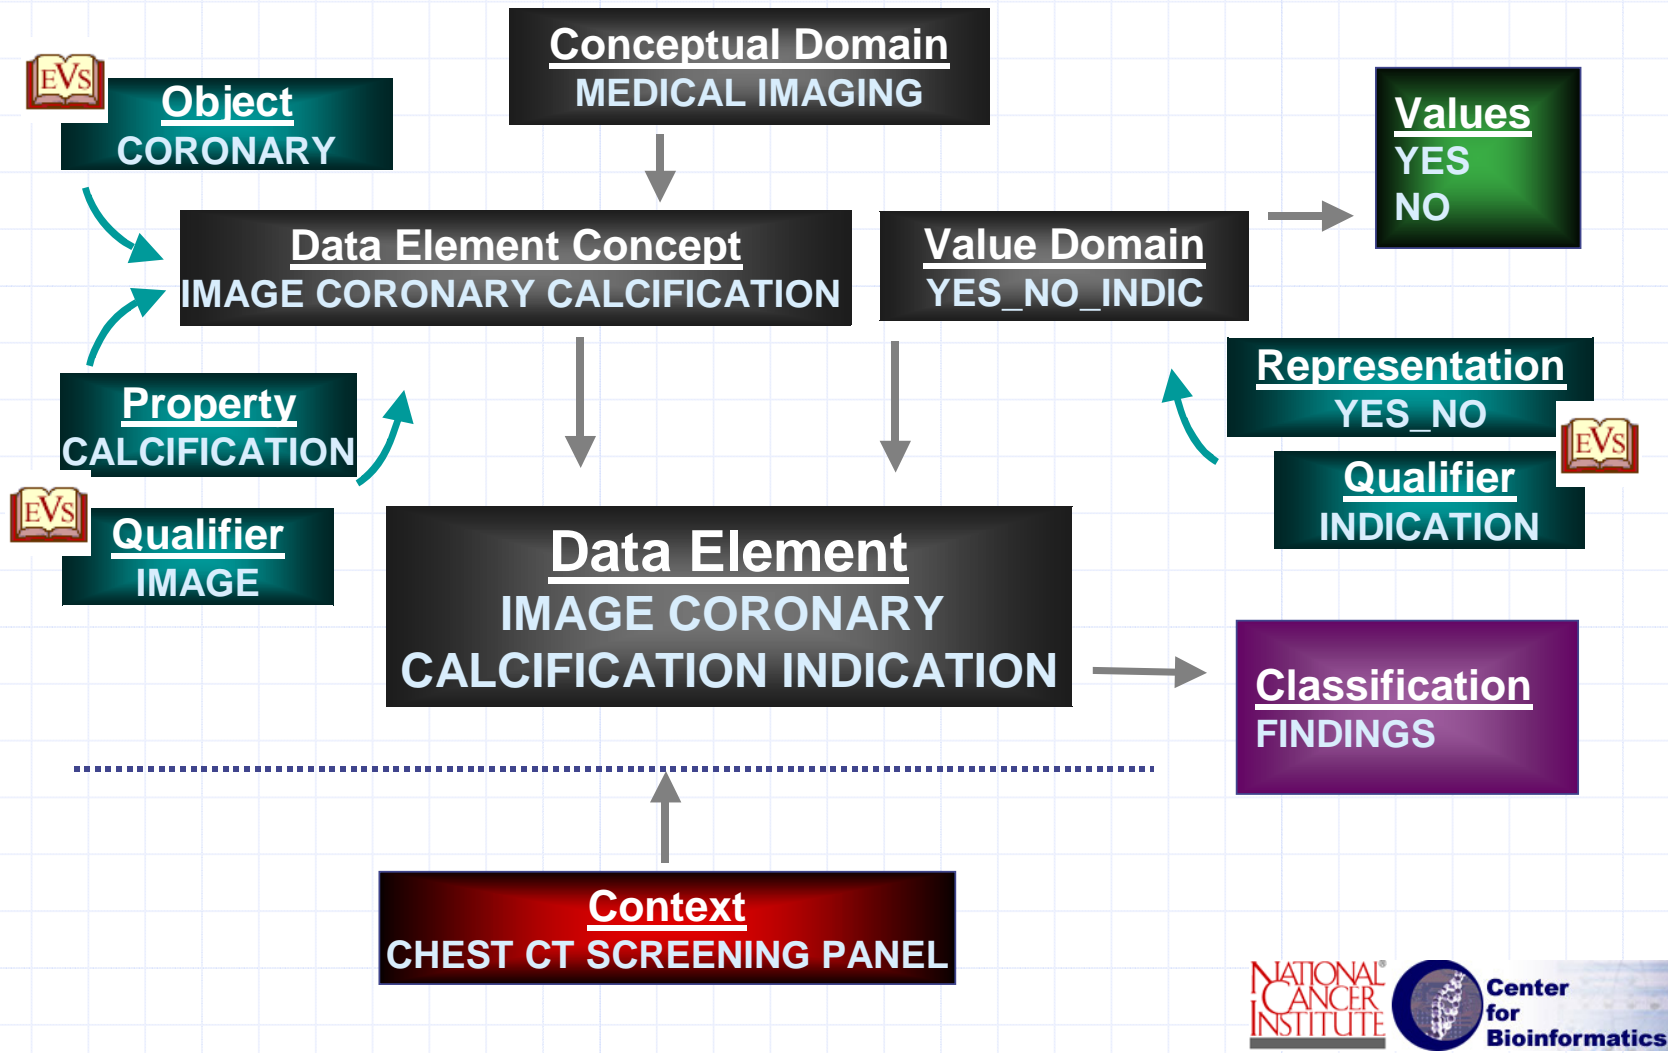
Conceptual Domain
MEDICAL IMAGING

EVS

Object
CORONARY

Values
YES
NO

Data Element Concept
IMAGE CORONARY CALCIFICATION

Value Domain
YES_NO_INDIC

Property
CALCIFICATION

Representation
YES_NO

EVS

Qualifier
INDICATION

EVS

Qualifier
IMAGE

Data Element
IMAGE CORONARY CALCIFICATION INDICATION

Classification
FINDINGS

Context
CHEST CT SCREENING PANEL

NATIONAL CANCER INSTITUTE

Center for Bioinformatics